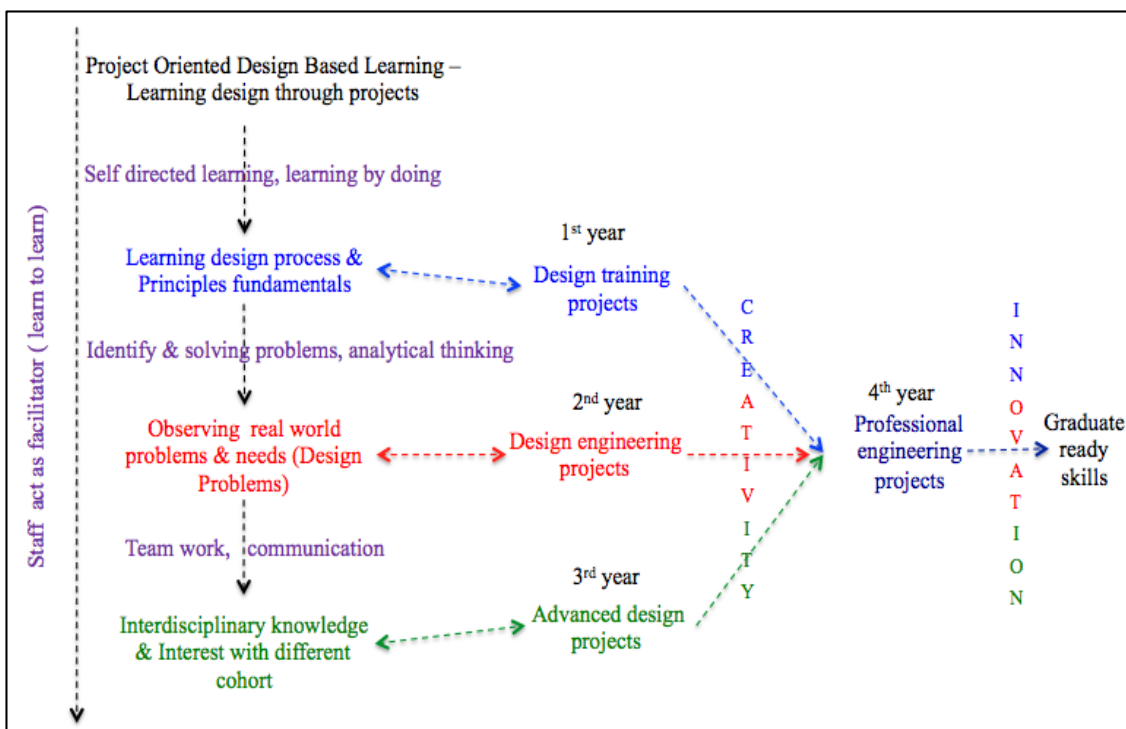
Staff act as facilitator ( learn to learn)

Project Oriented Design Based Learning – Learning design through projects

Self directed learning, learning by doing

Learning design process & Principles fundamentals

Identify & solving problems, analytical thinking

Observing real world problems & needs (Design Problems)

Team work, communication

Interdisciplinary knowledge & Interest with different cohort

1$^{st}$ year
Design training projects

2$^{nd}$ year
Design engineering projects

3$^{rd}$ year
Advanced design projects

C R E A T I V I T Y

4$^{th}$ year
Professional engineering projects

I N N O V A T I O N

Graduate ready skills